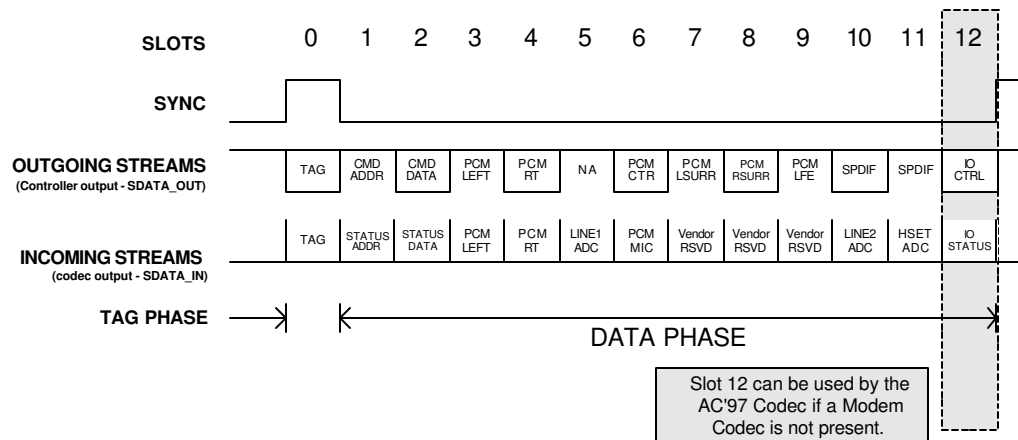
SLOTS 0 1 2 3 4 5 6 7 8 9 10 11 12

SYNC

OUTGOING STREAMS
(Controller output - SDATA_OUT)

| TAG | CMD ADDR | CMD DATA | PCM LEFT | PCM RT | NA | PCM CTR | PCM LSURR | PCM RSURR | PCM LFE | SPDIF | SPDIF | IO CTRL |
|---|---|---|---|---|---|---|---|---|---|---|---|---|

INCOMING STREAMS
(codec output - SDATA_IN)

| TAG | STATUS ADDR | STATUS DATA | PCM LEFT | PCM RT | LINE1 ADC | PCM MIC | Vendor RSVD | Vendor RSVD | Vendor RSVD | LINE2 ADC | HSET ADC | IO STATUS |
|---|---|---|---|---|---|---|---|---|---|---|---|---|

TAG PHASE

DATA PHASE

Slot 12 can be used by the AC'97 Codec if a Modem Codec is not present.